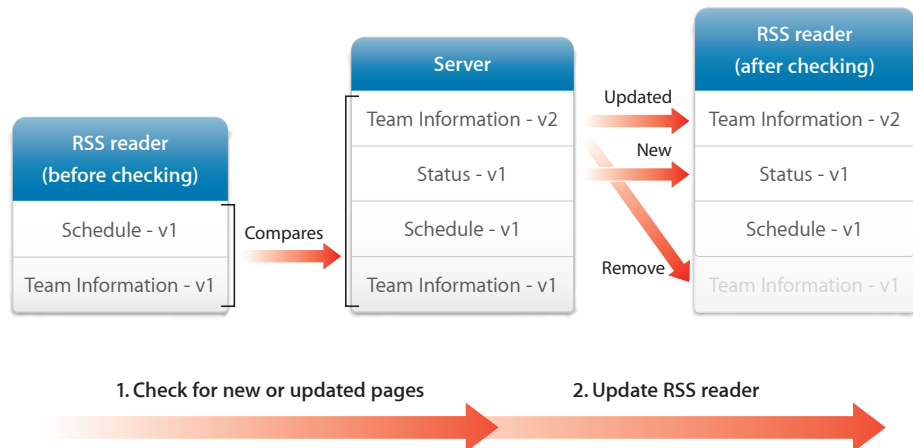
RSS reader
(before checking)

Schedule - v1

Team Information - v1

Compares

Server

Team Information - v2

Status - v1

Schedule - v1

Team Information - v1

Updated

New

Remove

RSS reader
(after checking)

Team Information - v2

Status - v1

Schedule - v1

Team Information - v1

1. Check for new or updated pages

2. Update RSS reader